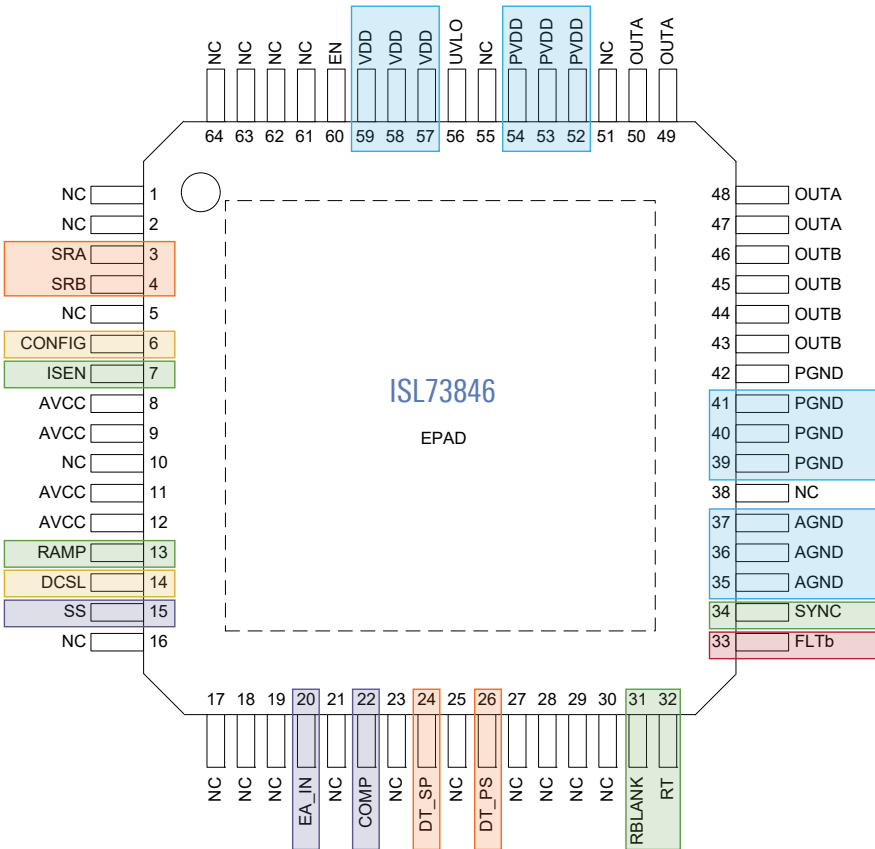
NC 64
NC 63
NC 62
NC 61
EN 60
VDD 59
VDD 58
VDD 57
UVLO 56
NC 55
PVDD 54
PVDD 53
PVDD 52
NC 51
OUTA 50
OUTA 49

NC 1
NC 2
SRA 3
SRB 4
NC 5
CONFIG 6
ISEN 7
AVCC 8
AVCC 9
NC 10
AVCC 11
AVCC 12
RAMP 13
DCSL 14
SS 15
NC 16

ISL73846

EPAD

48 OUTA
47 OUTA
46 OUTB
45 OUTB
44 OUTB
43 OUTB
42 PGND
41 PGND
40 PGND
39 PGND
38 NC
37 AGND
36 AGND
35 AGND
34 SYNC
33 FLTb

17 NC
18 NC
19 NC
20 EA_IN
21 NC
22 COMP
23 NC
24 DT_SP
25 NC
26 DT_PS
27 NC
28 NC
29 NC
30 NC
31 RBLANK
32 RT